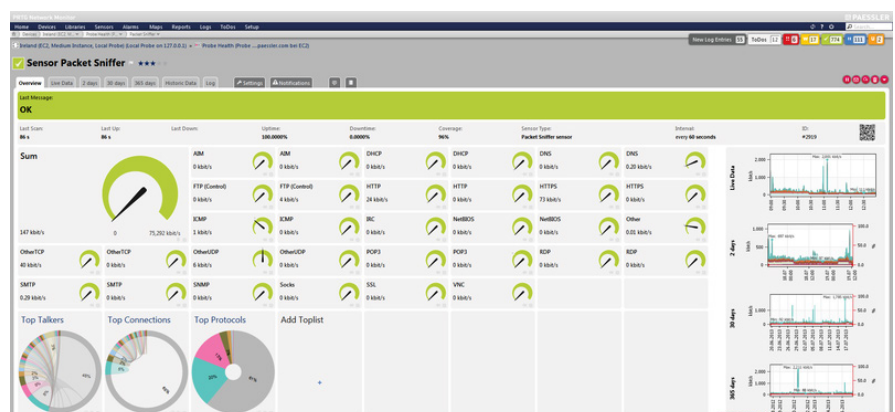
PRTG Network Monitor
Home Devices Libraries Sensors Alarms Maps Reports Logs ToDos Setup
PAESSLER
New Log Entries 15 ToDos 12 6 27 774 111 2
Ireland (EC2, Medium Instance, Local Probe) (Local Probe on 127.0.0.1) » Probe Health (Probe ...paessler.com bei EC2)
Sensor Packet Sniffer ★★★
Overview Live Data 2 days 30 days 365 days Historic Data Log Settings Notifications
Last Message:
OK
Last Scan: 86 s
Last Up: 86 s
Last Down:
Uptime: 100.0000%
Downtime: 0.0000%
Coverage: 96%
Sensor Type: Packet Sniffer sensor
Interval: every 60 seconds
ID: #2919
Sum
147 kbit/s
0
75,292 kbit/s
AIM 0 kbit/s
AIM 0 kbit/s
DHCP 0 kbit/s
DHCP 0 kbit/s
DNS 0.20 kbit/s
DNS 0.20 kbit/s
FTP (Control) 0 kbit/s
FTP (Control) 0 kbit/s
HTTP 24 kbit/s
HTTP 24 kbit/s
HTTPS 73 kbit/s
HTTPS 73 kbit/s
ICMP 1 kbit/s
ICMP 1 kbit/s
IRC 0 kbit/s
NetBIOS 0 kbit/s
NetBIOS 0 kbit/s
Other 0 kbit/s
OtherTCP 40 kbit/s
OtherTCP 40 kbit/s
OtherUDP 6 kbit/s
OtherUDP 6 kbit/s
POP3 0 kbit/s
POP3 0 kbit/s
RDP 0 kbit/s
RDP 0 kbit/s
SMTP 0.20 kbit/s
SMTP 0.20 kbit/s
SNMP 0 kbit/s
Socks 0 kbit/s
SSL 0 kbit/s
VNC 0 kbit/s
Top Talkers
Top Connections
Top Protocols
Add Toplist
Live Data
2 days
30 days
365 days